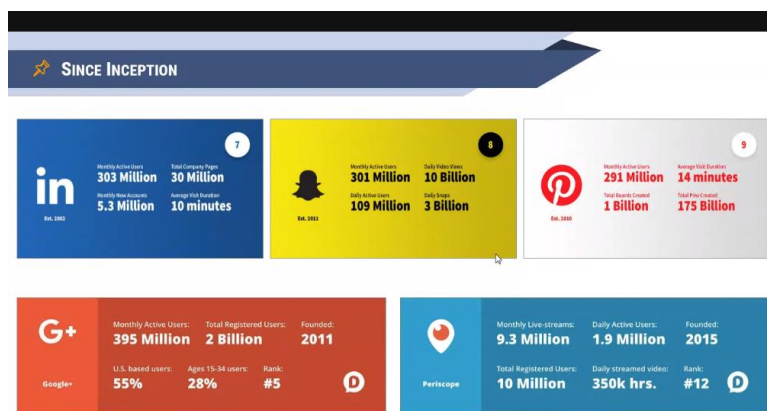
SINCE INCEPTION

7

Est. 2002

Monthly Active Users
303 Million

Total Company Pages
30 Million

Monthly New Accounts
5.3 Million

Average Visit Duration
10 minutes

8

Est. 2011

Monthly Active Users
301 Million

Daily Video Views
10 Billion

Daily Active Users
109 Million

Daily Snaps
3 Billion

9

Est. 2010

Monthly Active Users
291 Million

Average Visit Duration
14 minutes

Total Boards Created
1 Billion

Total Pins Created
175 Billion

G+

Google+

Monthly Active Users:
395 Million

Total Registered Users:
2 Billion

Founded:
2011

U.S. based users:
55%

Ages 15-34 users:
28%

Rank:
#5

Periscope

Monthly Live-streams:
9.3 Million

Daily Active Users:
1.9 Million

Founded:
2015

Total Registered Users:
10 Million

Daily streamed video:
350k hrs.

Rank:
#12